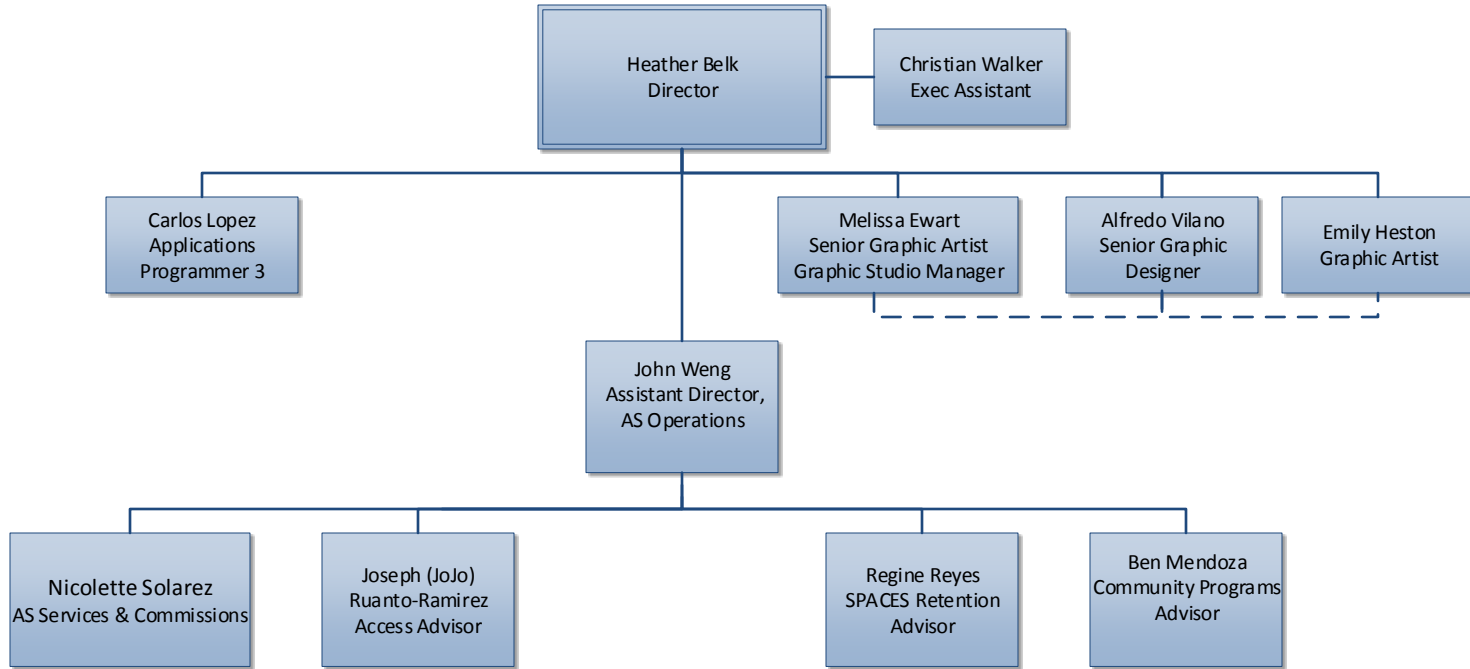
Heather Belk
Director

Christian Walker
Exec Assistant

Carlos Lopez
Applications
Programmer 3

Melissa Ewart
Senior Graphic Artist
Graphic Studio Manager

Alfredo Vilano
Senior Graphic
Designer

Emily Heston
Graphic Artist

John Weng
Assistant Director,
AS Operations

Nicolette Solarez
AS Services & Commissions

Joseph (JoJo)
Ruanto-Ramirez
Access Advisor

Regine Reyes
SPACES Retention
Advisor

Ben Mendoza
Community Programs
Advisor